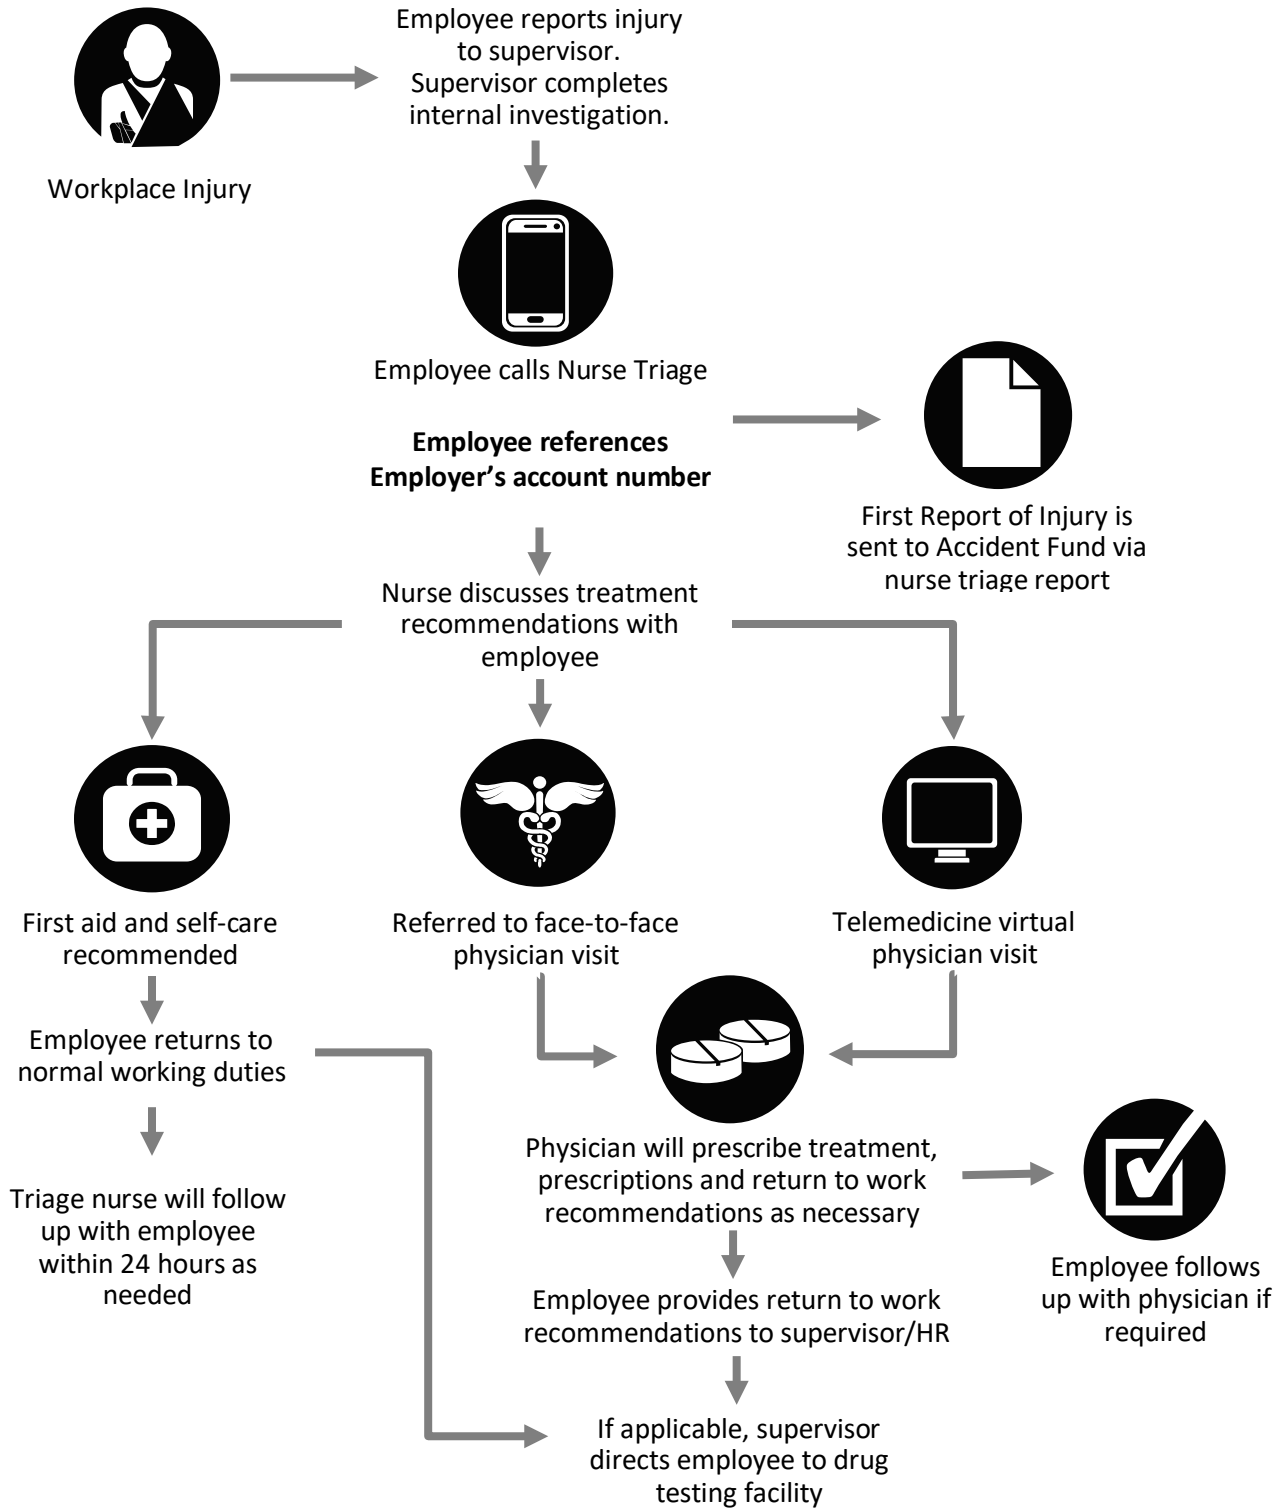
Workplace Injury

Employee reports injury to supervisor. Supervisor completes internal investigation.

Employee calls Nurse Triage

**Employee references Employer's account number**

First Report of Injury is sent to Accident Fund via nurse triage report

Nurse discusses treatment recommendations with employee

First aid and self-care recommended

Employee returns to normal working duties

Triage nurse will follow up with employee within 24 hours as needed

Referred to face-to-face physician visit

Telemedicine virtual physician visit

Physician will prescribe treatment, prescriptions and return to work recommendations as necessary

Employee follows up with physician if required

Employee provides return to work recommendations to supervisor/HR

If applicable, supervisor directs employee to drug testing facility